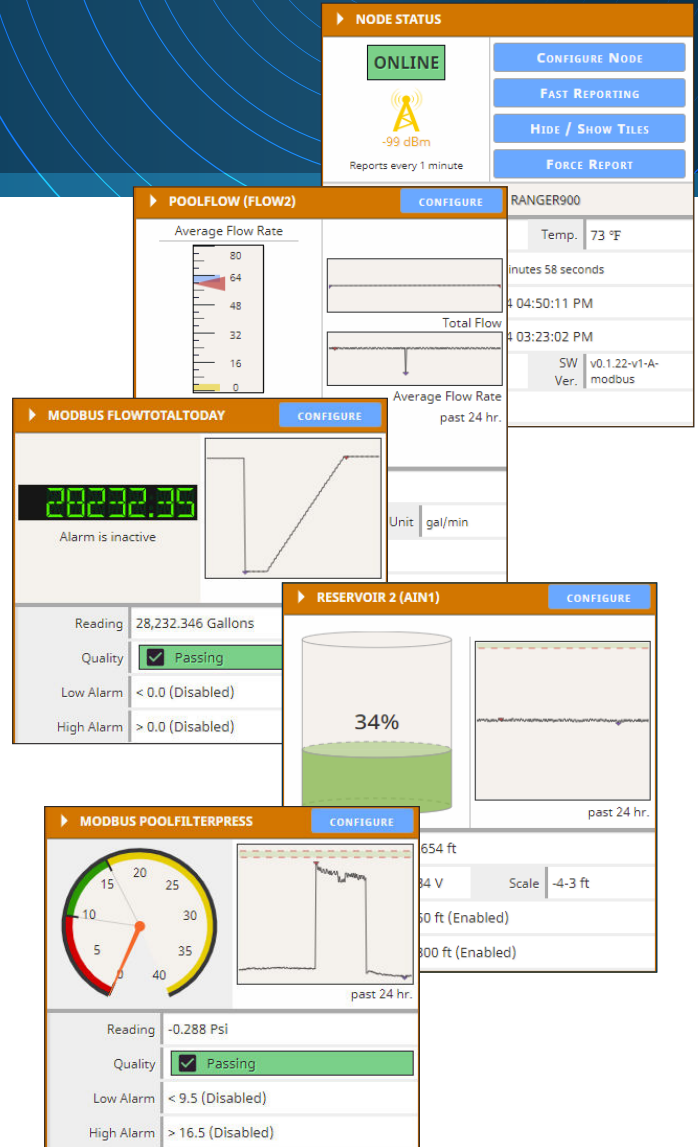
NODE STATUS

ONLINE

-99 dBm

Reports every 1 minute

Configure Node

Fast Reporting

Hide / Show Tiles

Force Report

RANGER900

Temp. 73 °F

inutes 58 seconds

4 04:50:11 PM

4 03:23:02 PM

SW Ver. v0.1.22-v1-A-modbus

POOLFLOW (FLOW2)

CONFIGURE

Average Flow Rate

80

64

48

32

16

0

Total Flow

Average Flow Rate past 24 hr.

Unit gal/min

MODBUS FLOWTOTALTODAY

CONFIGURE

28232.35

Alarm is inactive

| Reading | 28,232.346 Gallons |
|---|---|
| Quality | Passing |
| Low Alarm | < 0.0 (Disabled) |
| High Alarm | > 0.0 (Disabled) |

RESERVOIR 2 (AIN1)

CONFIGURE

34%

past 24 hr.

654 ft

34 V

Scale -4-3 ft

50 ft (Enabled)

300 ft (Enabled)

MODBUS POOLFILTERPRESS

CONFIGURE

20

25

15

30

10

35

5

0

40

past 24 hr.

| Reading | -0.288 Psi |
|---|---|
| Quality | Passing |
| Low Alarm | < 9.5 (Disabled) |
| High Alarm | > 16.5 (Disabled) |